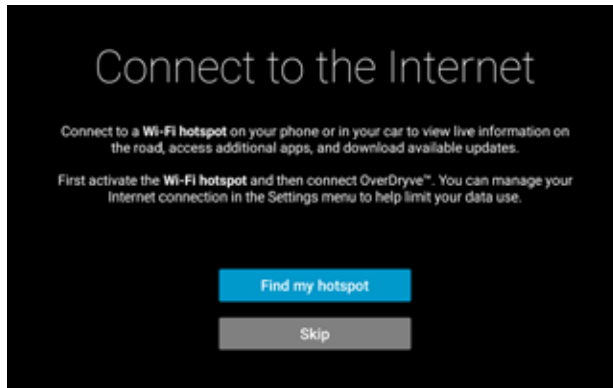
Connect to the Internet

Connect to a **Wi-Fi hotspot** on your phone or in your car to view live information on the road, access additional apps, and download available updates.

First activate the **Wi-Fi hotspot** and then connect OverDryve™. You can manage your Internet connection in the Settings menu to help limit your data use.

Find my hotspot

Skip